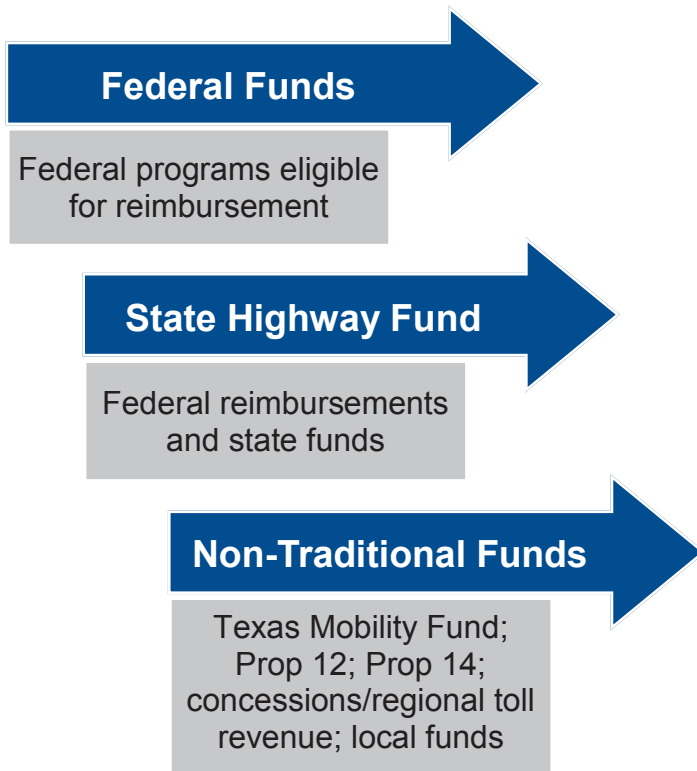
Federal Funds

Federal programs eligible for reimbursement

State Highway Fund

Federal reimbursements and state funds

Non-Traditional Funds

Texas Mobility Fund; Prop 12; Prop 14; concessions/regional toll revenue; local funds